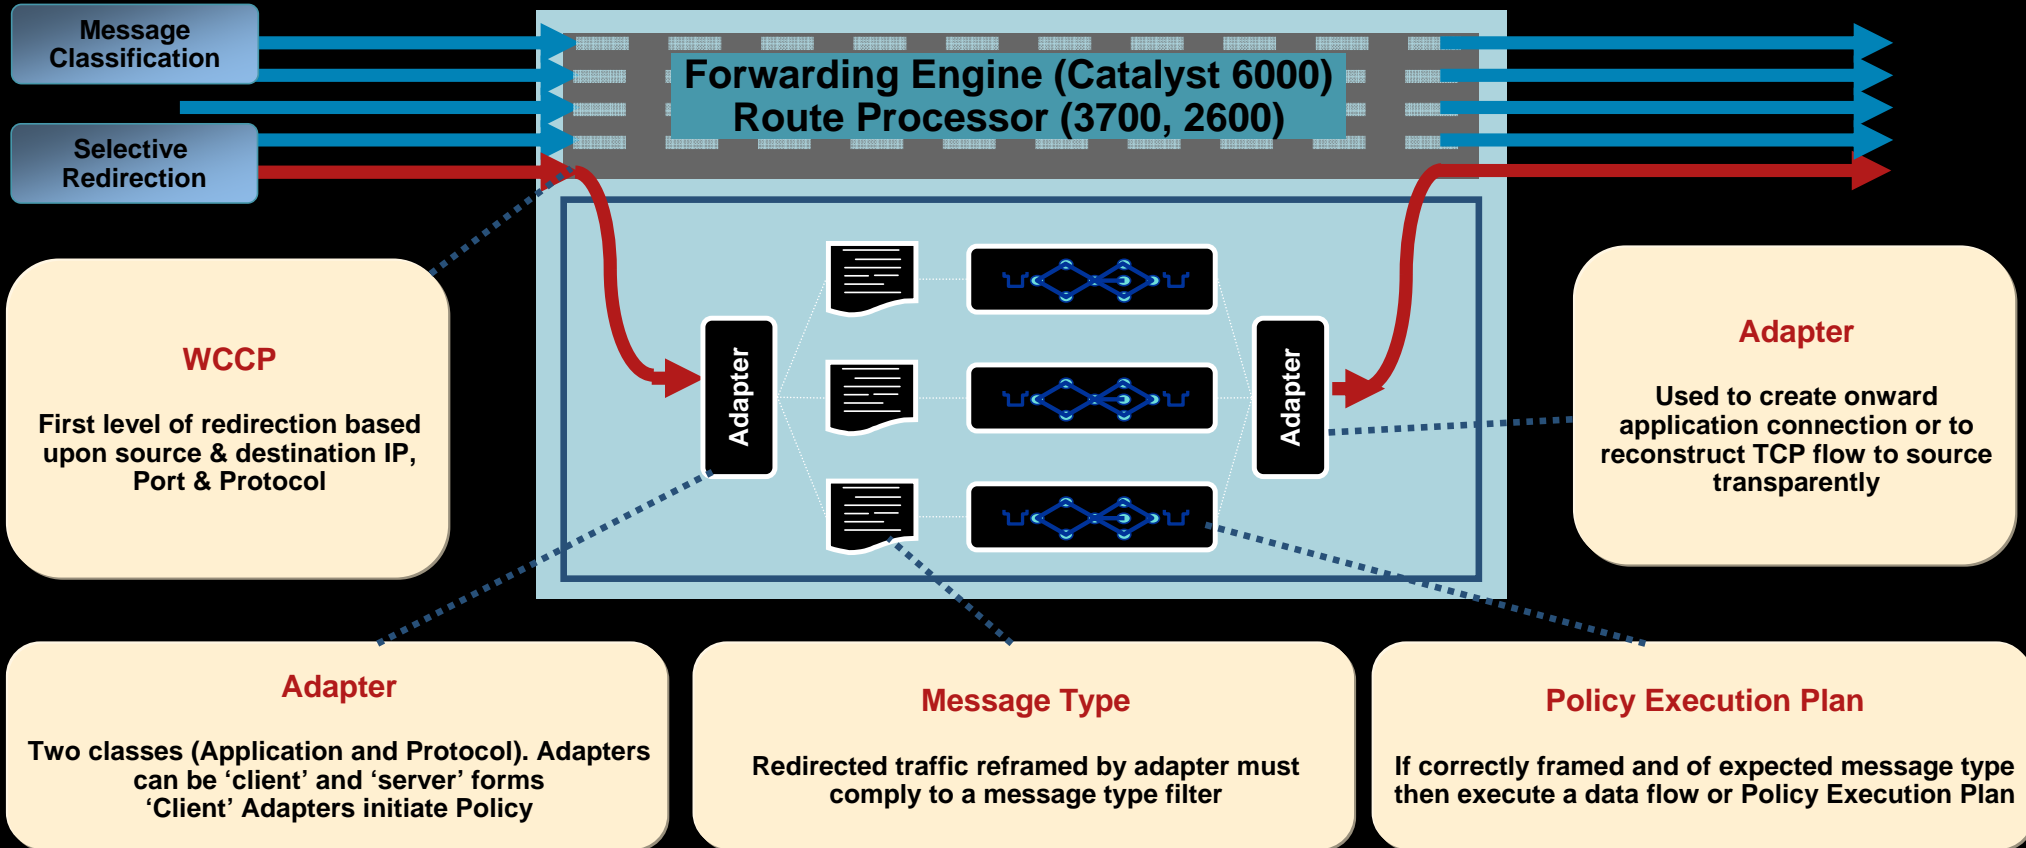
Message Classification

Selective Redirection

Forwarding Engine (Catalyst 6000)
Route Processor (3700, 2600)

Adapter

Adapter

WCCP

First level of redirection based upon source & destination IP, Port & Protocol

Adapter

Used to create onward application connection or to reconstruct TCP flow to source transparently

Adapter

Two classes (Application and Protocol). Adapters can be ‘client’ and ‘server’ forms
‘Client’ Adapters initiate Policy

Message Type

Redirected traffic reframed by adapter must comply to a message type filter

Policy Execution Plan

If correctly framed and of expected message type then execute a data flow or Policy Execution Plan